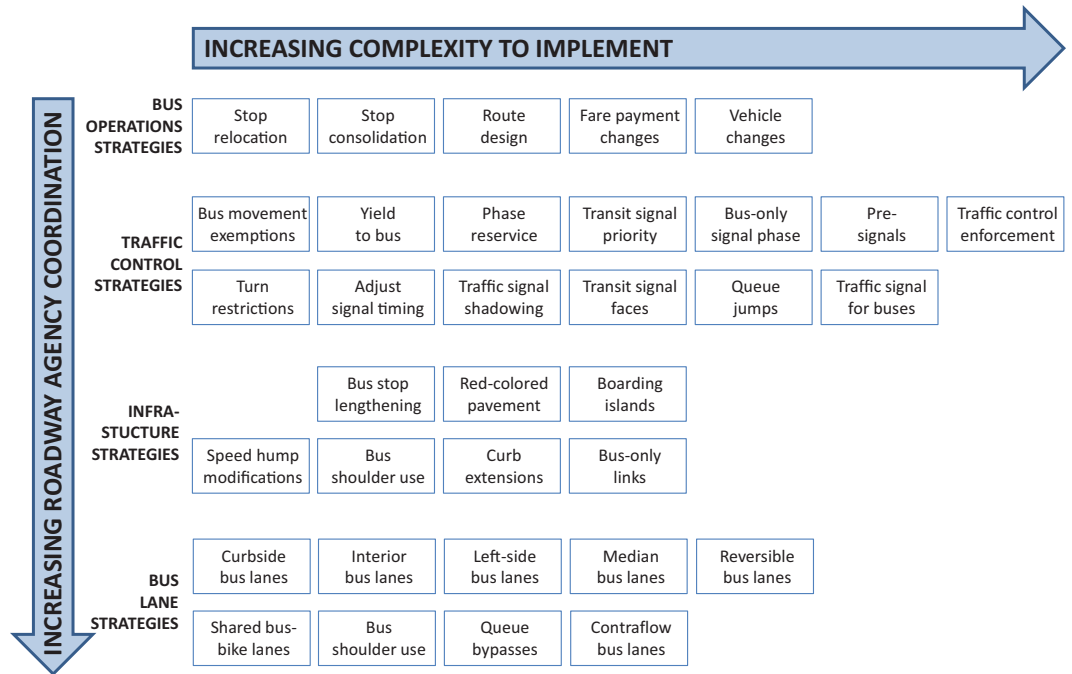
INCREASING COMPLEXITY TO IMPLEMENT

INCREASING ROADWAY AGENCY COORDINATION

BUS OPERATIONS STRATEGIES

Stop relocation | Stop consolidation | Route design | Fare payment changes | Vehicle changes

TRAFFIC CONTROL STRATEGIES

Bus movement exemptions | Yield to bus | Phase reservice | Transit signal priority | Bus-only signal phase | Pre-signals | Traffic control enforcement

Turn restrictions | Adjust signal timing | Traffic signal shadowing | Transit signal faces | Queue jumps | Traffic signal for buses

INFRA-STUCTURE STRATEGIES

Bus stop lengthening | Red-colored pavement | Boarding islands

Speed hump modifications | Bus shoulder use | Curb extensions | Bus-only links

BUS LANE STRATEGIES

Curbside bus lanes | Interior bus lanes | Left-side bus lanes | Median bus lanes | Reversible bus lanes

Shared bus-bike lanes | Bus shoulder use | Queue bypasses | Contraflow bus lanes